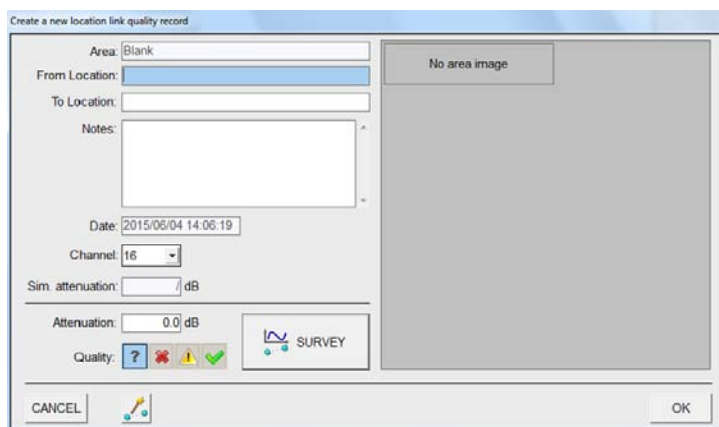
Create a new location link quality record

Area: Blank

From Location:

To Location:

Notes:

Date: 2015/06/04 14:06:19

Channel: 16

Sim. attenuation: / dB

Attenuation: 0.0 dB

Quality: ?

SURVEY

No area image

CANCEL

OK